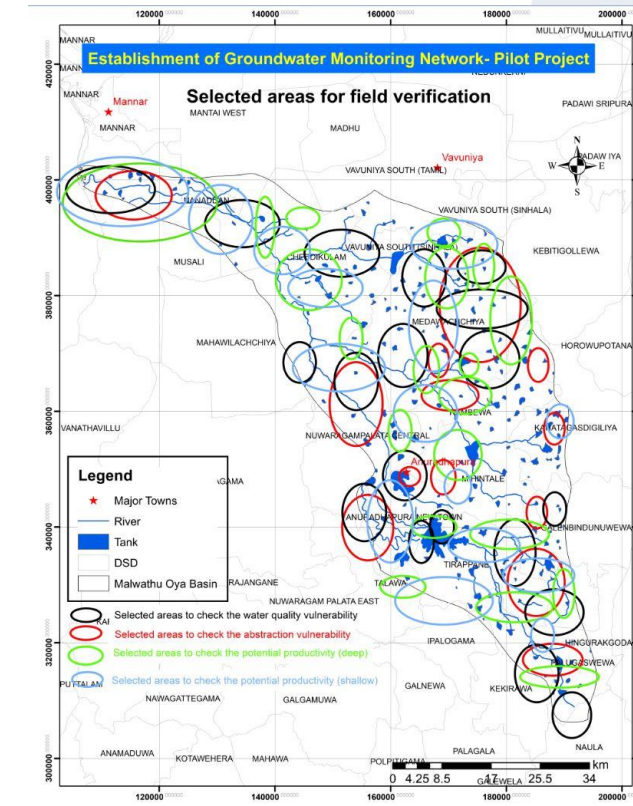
120000
140000
160000
180000
200000

Establishment of Groundwater Monitoring Network- Pilot Project

Selected areas for field verification

MULLAITIVU
MULLAITIVU
MANNAR
NEDUNKERNI
MANNAR
Mannar
MANNAR
MANTAI WEST
PADAWI SRIPURA
MADHU
Vavuniya
VAVUNIYA SOUTH (TAMIL)
PADAWI IYA
N
W
E
S
NANADAN
VAVUNIYA SOUTH (SINHALA)
MUSALI
CHEDDIKULAM
VAVUNIYA SOUTH (SINHALA)
KEBITIGOLLEWA
MEDAWACHCHIYA
MAHAWILACHCHIYA
HOROWUPOTANA
RAMBEWA
VANATHAVILLU
NUWARAGAMPALATA CENTRAL
KAHATAGASDIGILIYA
Anuradhapura
MIHINTALE
AGAMA
ANURADHAPURA NEW TOWN
GALENBINDUNUWEWA
TIRAPPANE
RAJANGANE
NUWARAGAM PALATA EAST
TALAWA
IPALOGAMA
HINGURAKGODA
PALUGASWEWA
PUTTALAM
GALNEWA
KEKIRAWA
NAWAGATTEGAMA
GALGAMUWA
ANAMADUWA
KOTAWEHERA
MAHAWA
POLPITIGAMA
PALAGALA
GALEWELA
NAULA

420000
400000
380000
360000
340000
320000
300000

Legend
Major Towns
River
Tank
DSD
Malwathu Oya Basin

Selected areas to check the water quality vulnerability
Selected areas to check the abstraction vulnerability
Selected areas to check the potential productivity (deep)
Selected areas to check the potential productivity (shallow)

0 4.25 8.5 17 25.5 34
km